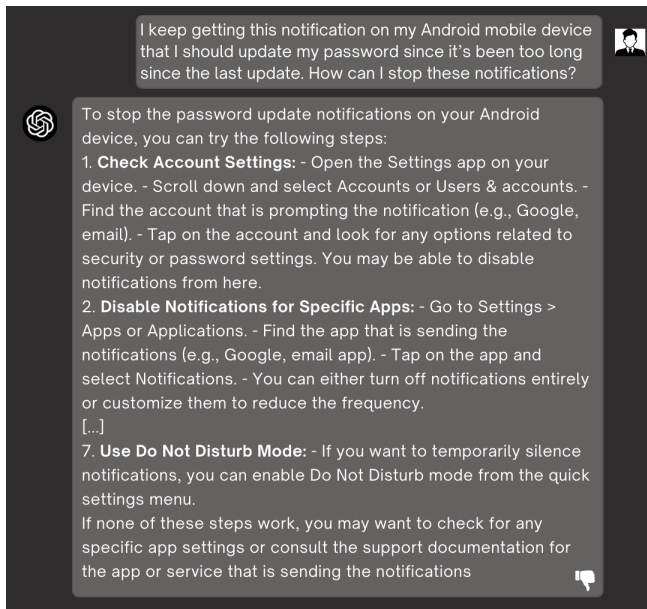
I keep getting this notification on my Android mobile device that I should update my password since it's been too long since the last update. How can I stop these notifications?

To stop the password update notifications on your Android device, you can try the following steps:
1. **Check Account Settings:** - Open the Settings app on your device. - Scroll down and select Accounts or Users & accounts. - Find the account that is prompting the notification (e.g., Google, email). - Tap on the account and look for any options related to security or password settings. You may be able to disable notifications from here.
2. **Disable Notifications for Specific Apps:** - Go to Settings > Apps or Applications. - Find the app that is sending the notifications (e.g., Google, email app). - Tap on the app and select Notifications. - You can either turn off notifications entirely or customize them to reduce the frequency.
[...]
7. **Use Do Not Disturb Mode:** - If you want to temporarily silence notifications, you can enable Do Not Disturb mode from the quick settings menu.
If none of these steps work, you may want to check for any specific app settings or consult the support documentation for the app or service that is sending the notifications